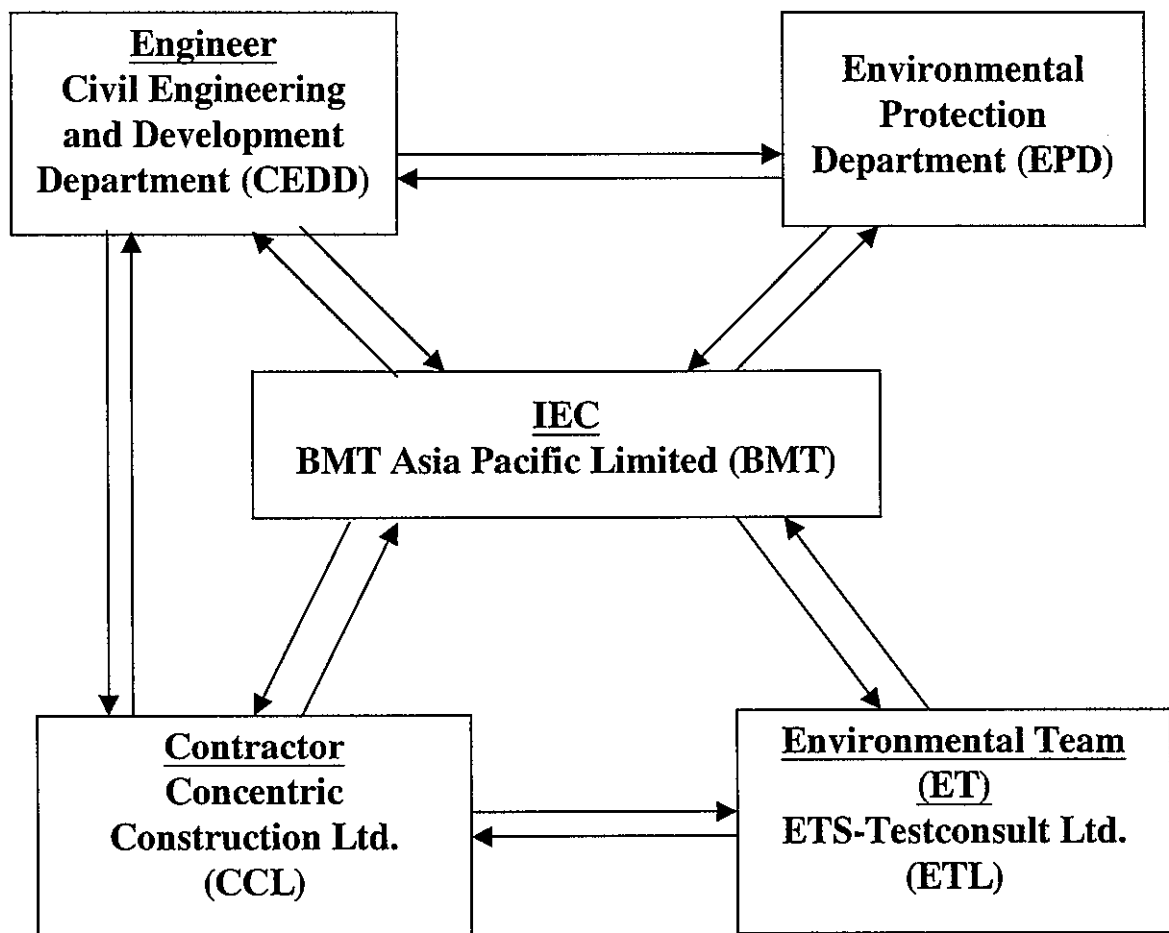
Engineer
Civil Engineering and Development Department (CEDD)

Environmental Protection Department (EPD)

IEC
BMT Asia Pacific Limited (BMT)

Contractor
Concentric Construction Ltd. (CCL)

Environmental Team (ET)
ETS-Testconsult Ltd. (ETL)